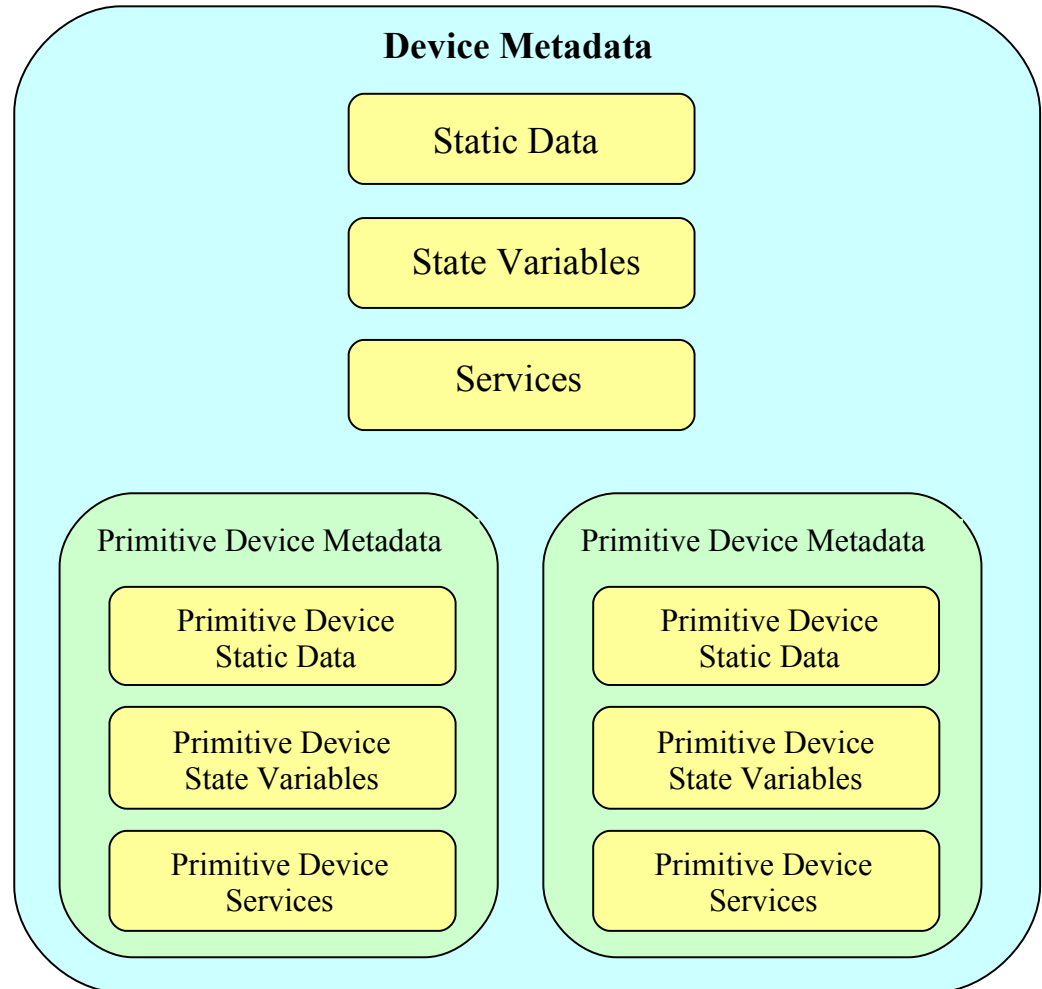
Device Metadata

Static Data

State Variables

Services

Primitive Device Metadata

Primitive Device Static Data

Primitive Device State Variables

Primitive Device Services

Primitive Device Metadata

Primitive Device Static Data

Primitive Device State Variables

Primitive Device Services